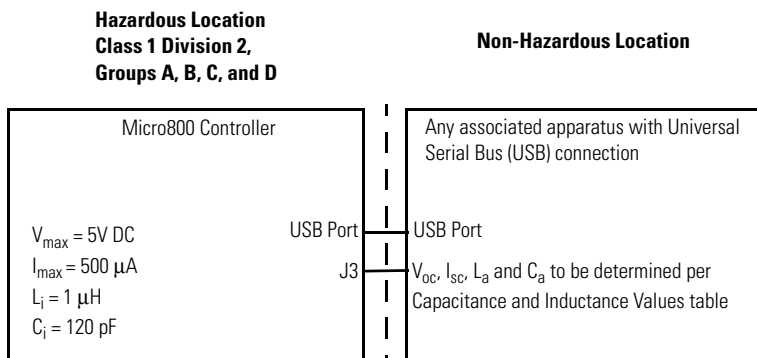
Hazardous Location
Class 1 Division 2,
Groups A, B, C, and D

Non-Hazardous Location

Micro800 Controller

$V_{max}$ = 5V DC
$I_{max}$ = 500 $\mu$A
$L_i$ = 1 $\mu$H
$C_i$ = 120 pF

USB Port

J3

Any associated apparatus with Universal Serial Bus (USB) connection

USB Port

$V_{oc}$, $I_{sc}$, $L_a$ and $C_a$ to be determined per Capacitance and Inductance Values table